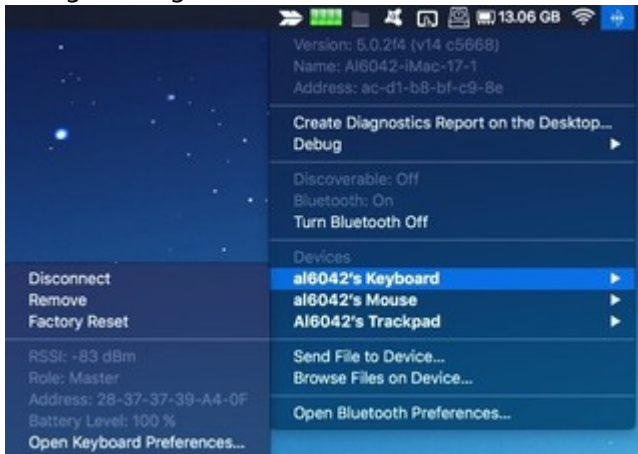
13.06 GB

Version: 5.0.2f4 (v14 c5668)
Name: Al6042-iMac-17-1
Address: ac-d1-b8-bf-c9-8e

Create Diagnostics Report on the Desktop...
Debug

Discoverable: Off
Bluetooth: On
Turn Bluetooth Off

Devices
al6042's Keyboard
al6042's Mouse
Al6042's Trackpad

Send File to Device...
Browse Files on Device...

Open Bluetooth Preferences...

Disconnect
Remove
Factory Reset

RSSI: -83 dBm
Role: Master
Address: 28-37-37-39-A4-0F
Battery Level: 100 %
Open Keyboard Preferences...